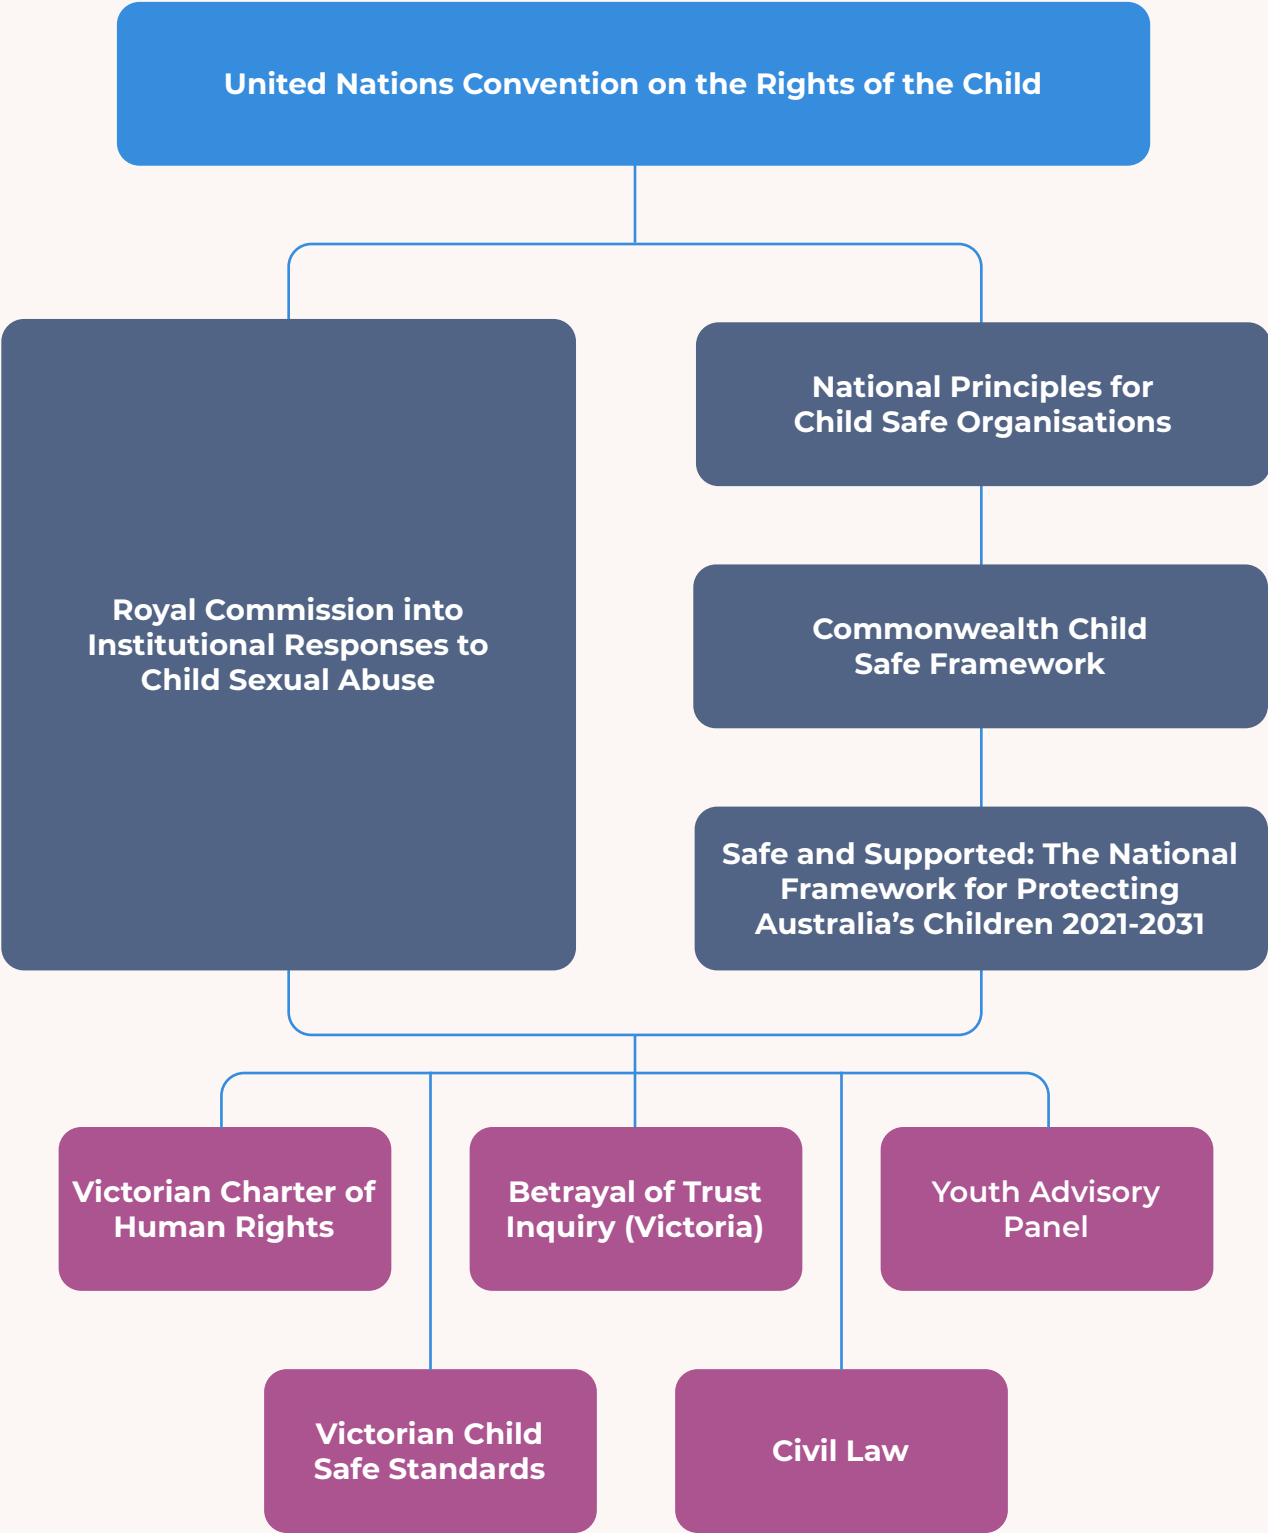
United Nations Convention on the Rights of the Child

Royal Commission into Institutional Responses to Child Sexual Abuse

National Principles for Child Safe Organisations

Commonwealth Child Safe Framework

Safe and Supported: The National Framework for Protecting Australia's Children 2021-2031

Victorian Charter of Human Rights

Betrayal of Trust Inquiry (Victoria)

Youth Advisory Panel

Victorian Child Safe Standards

Civil Law